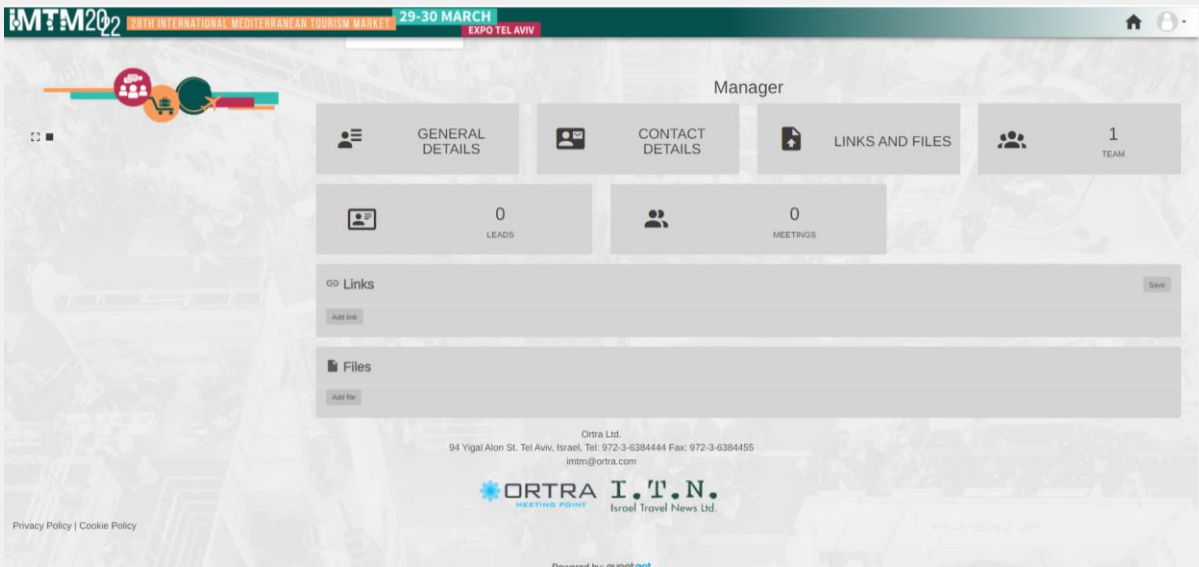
IMTM2022 28TH INTERNATIONAL MEDITERRANEAN TOURISM MARKET 29-30 MARCH EXPO TEL AVIV

Manager

GENERAL DETAILS

CONTACT DETAILS

LINKS AND FILES

1
TEAM

0
LEADS

0
MEETINGS

Links

Save

Add link

Files

Add file

Ortra Ltd.
94 Yigal Alon St. Tel Aviv, Israel, Tel: 972-3-6384444 Fax: 972-3-6384455
imtm@ortra.com

ORTRA MEETING POINT

I.T.N. Israel Travel News Ltd.

Privacy Policy | Cookie Policy

Powered by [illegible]